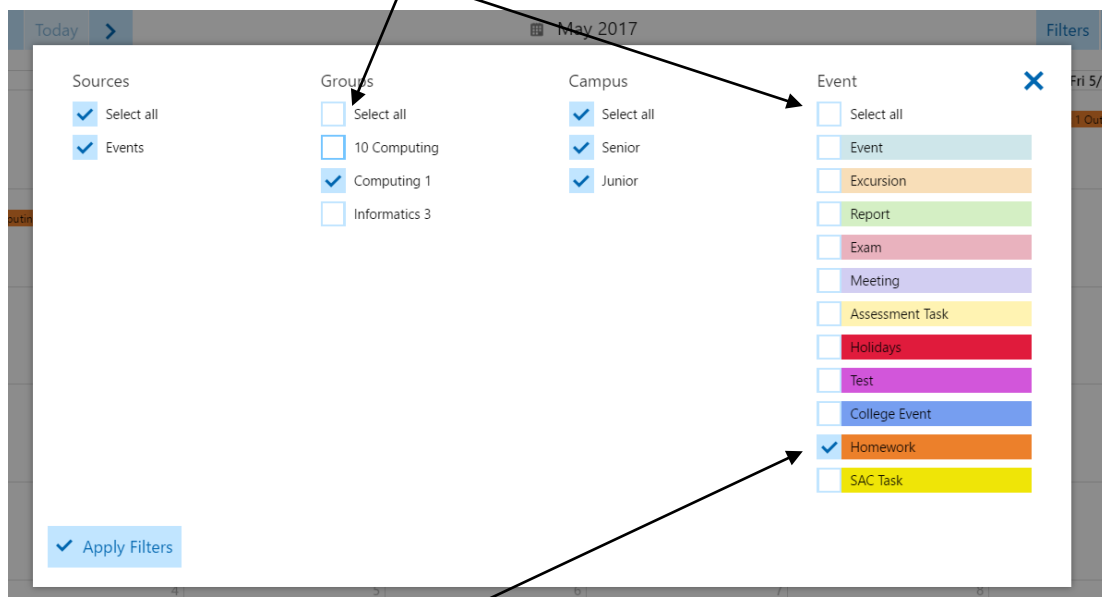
Today
May 2017
Filters
Fri 5/

Sources
Select all
Events

Groups
Select all
10 Computing
Computing 1
Informatics 3

Campus
Select all
Senior
Junior

Event
Select all
Event
Excursion
Report
Exam
Meeting
Assessment Task
Holidays
Test
College Event
Homework
SAC Task

Apply Filters

4
5
6
7
8